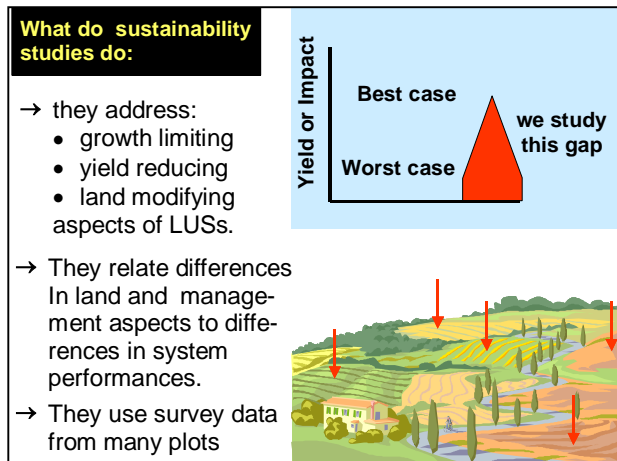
What do sustainability studies do:

→ they address:
• growth limiting
• yield reducing
• land modifying
aspects of LUSs.

→ They relate differences In land and management aspects to differences in system performances.

→ They use survey data from many plots

Yield or Impact

Best case

Worst case

we study this gap